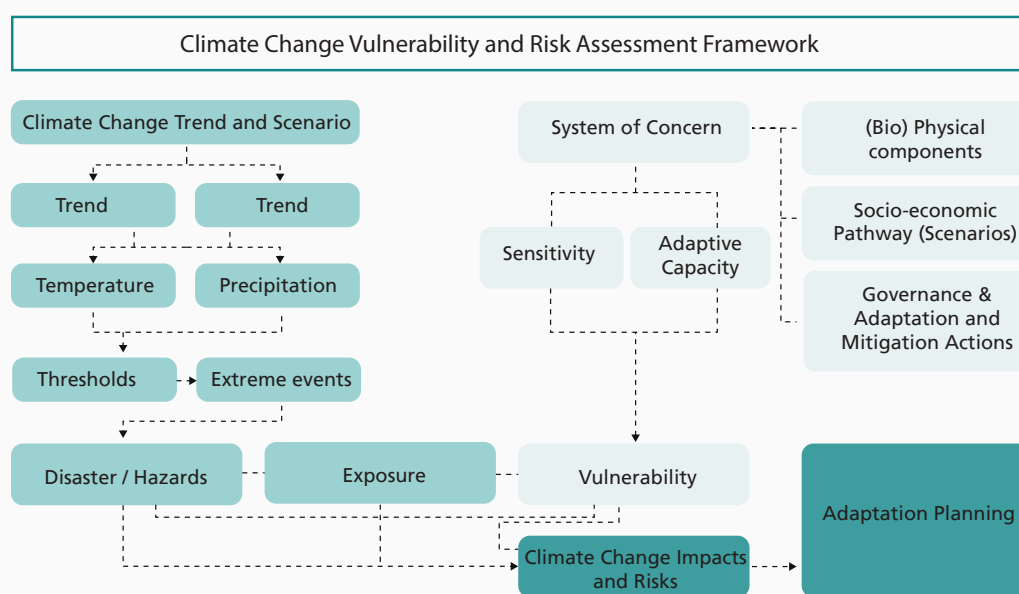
Climate Change Vulnerability and Risk Assessment Framework

Climate Change Trend and Scenario

Trend

Trend

Temperature

Precipitation

Thresholds

Extreme events

Disaster / Hazards

Exposure

System of Concern

Sensitivity

Adaptive Capacity

Vulnerability

(Bio) Physical components

Socio-economic Pathway (Scenarios)

Governance & Adaptation and Mitigation Actions

Climate Change Impacts and Risks

Adaptation Planning